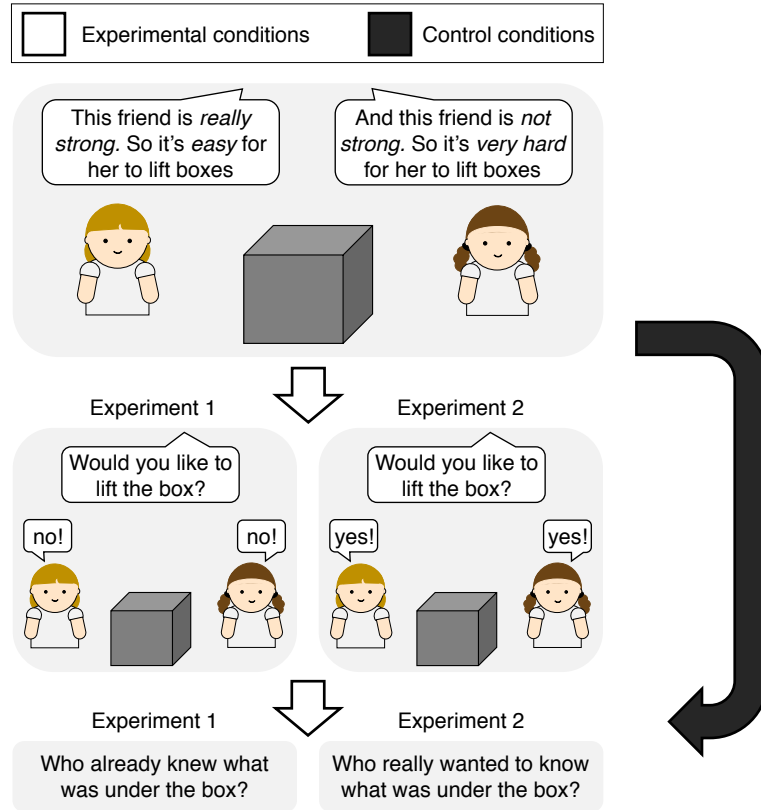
Experimental conditions

Control conditions

This friend is *really strong.* So it's *easy* for her to lift boxes

And this friend is *not strong.* So it's *very hard* for her to lift boxes

Experiment 1

Would you like to lift the box?

no!

no!

Experiment 2

Would you like to lift the box?

yes!

yes!

Experiment 1

Who already knew what was under the box?

Experiment 2

Who really wanted to know what was under the box?